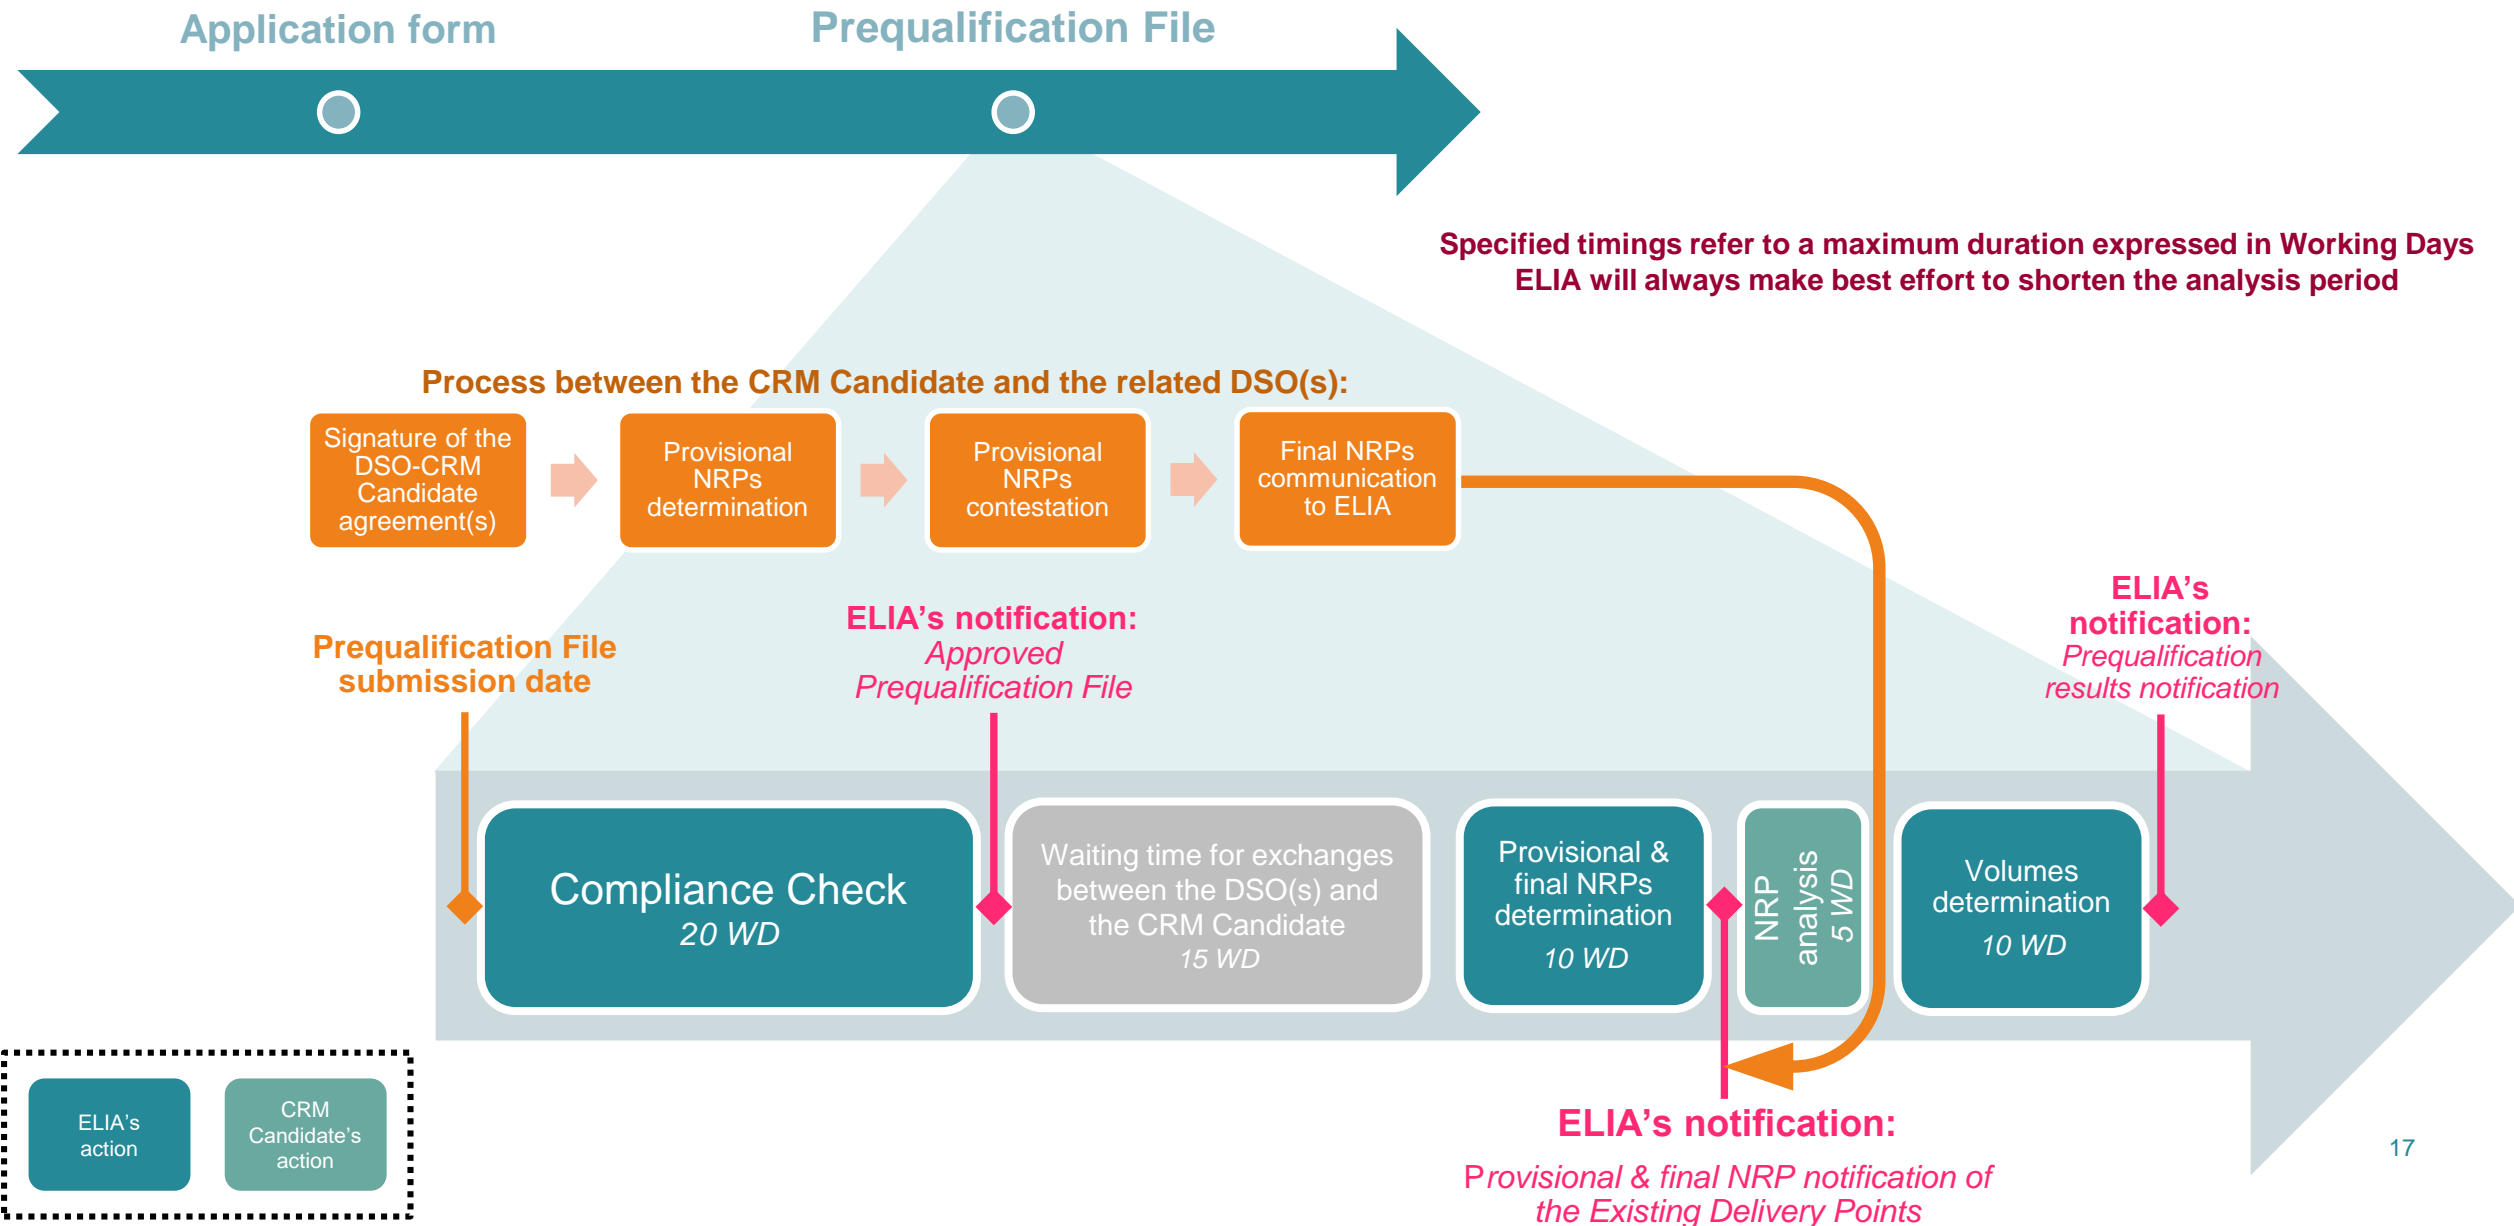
Application form

Prequalification File

Specified timings refer to a maximum duration expressed in Working Days
ELIA will always make best effort to shorten the analysis period

Process between the CRM Candidate and the related DSO(s):

Signature of the DSO-CRM Candidate agreement(s)

Provisional NRPs determination

Provisional NRPs contestation

Final NRPs communication to ELIA

Prequalification File submission date

ELIA's notification:
Approved Prequalification File

ELIA's notification:
Prequalification results notification

Compliance Check
20 WD

Waiting time for exchanges between the DSO(s) and the CRM Candidate
15 WD

Provisional & final NRPs determination
10 WD

NRP analysis
5 WD

Volumes determination
10 WD

ELIA's action

CRM Candidate's action

ELIA's notification:
Provisional & final NRP notification of the Existing Delivery Points

17